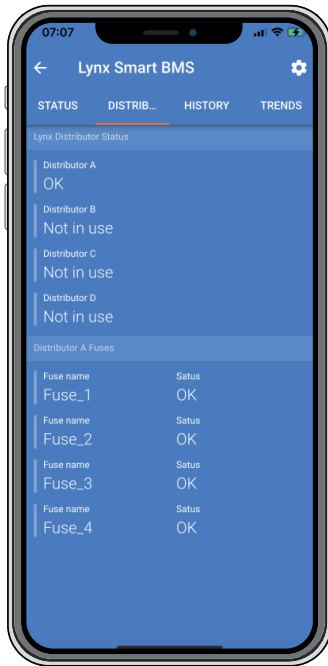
07:07

Lynx Smart BMS

STATUS DISTRIB... HISTORY TRENDS

Lynx Distributor Status

Distributor A
OK

Distributor B
Not in use

Distributor C
Not in use

Distributor D
Not in use

Distributor A Fuses

Fuse name
Fuse_1
Satus
OK

Fuse name
Fuse_2
Satus
OK

Fuse name
Fuse_3
Satus
OK

Fuse name
Fuse_4
Satus
OK